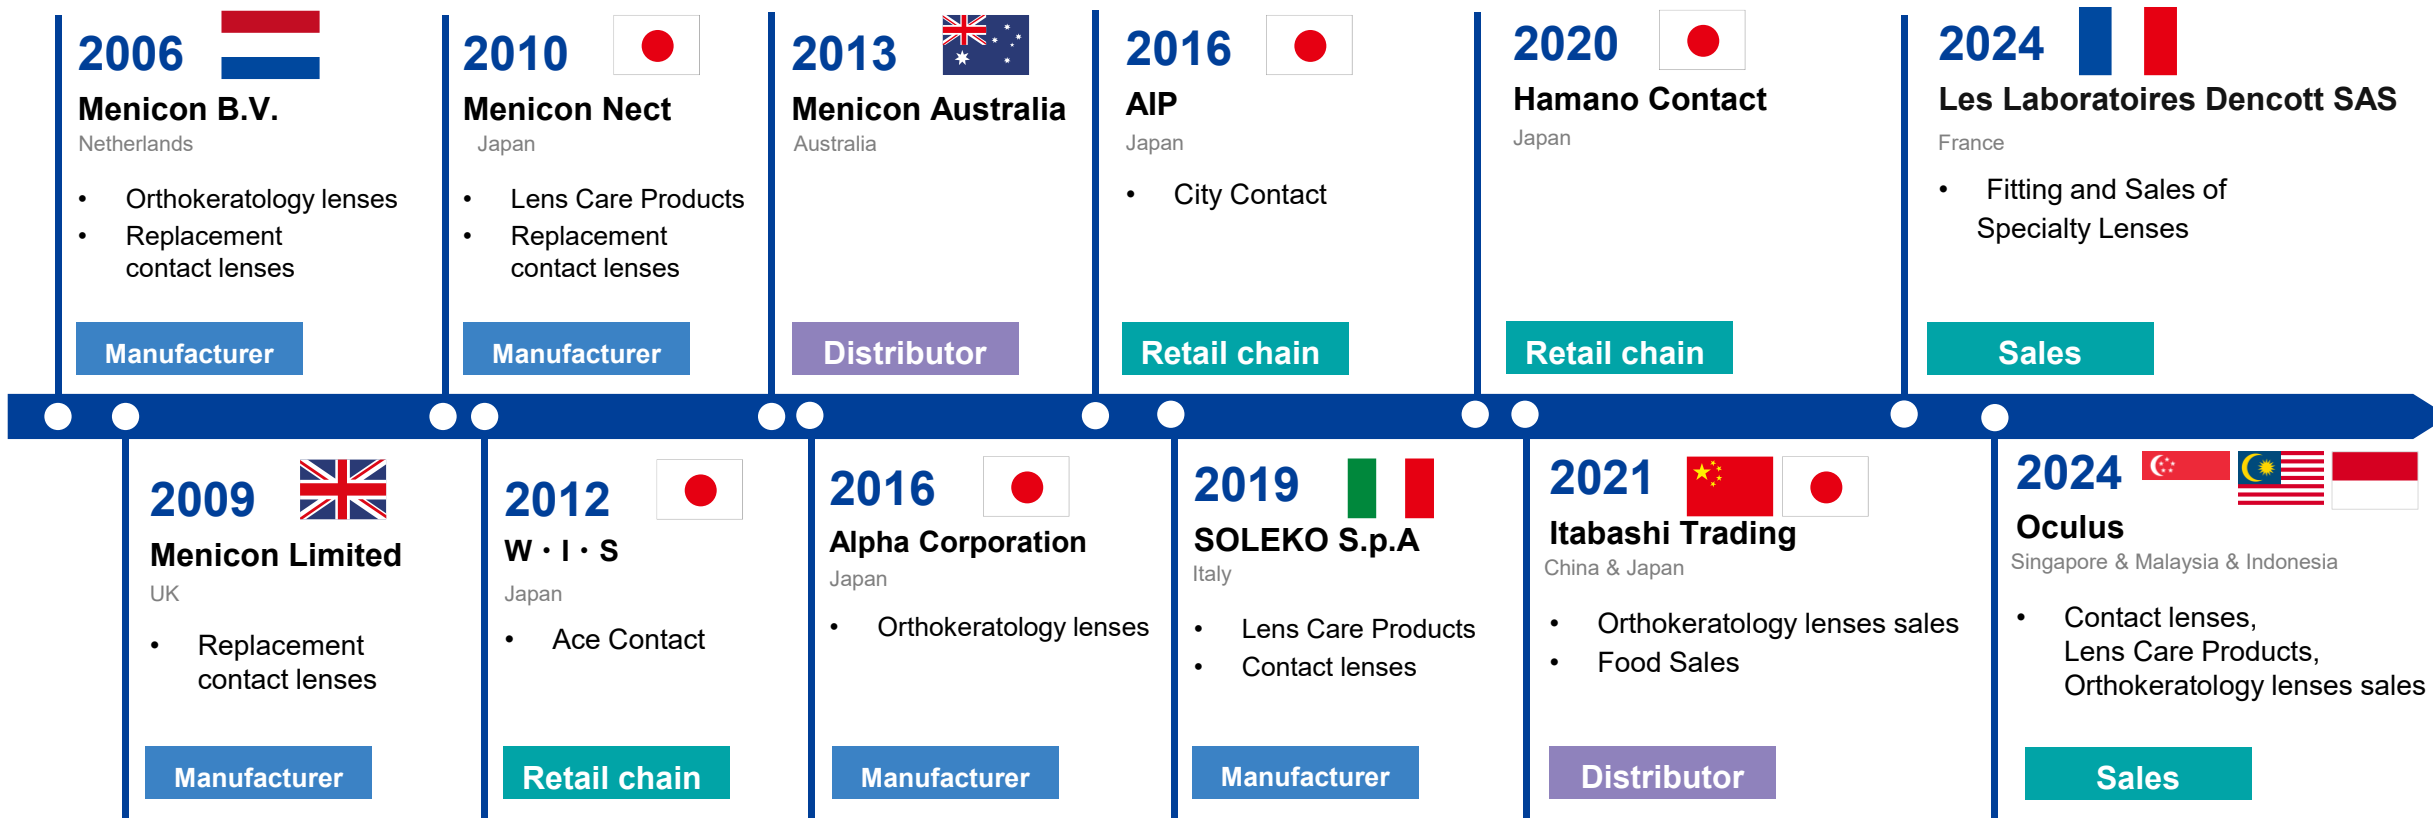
2006
Menicon B.V.
Netherlands
• Orthokeratology lenses
• Replacement contact lenses
Manufacturer

2010
Menicon Nect
Japan
• Lens Care Products
• Replacement contact lenses
Manufacturer

2013
Menicon Australia
Australia
Distributor

2016
AIP
Japan
• City Contact
Retail chain

2020
Hamano Contact
Japan
Retail chain

2024
Les Laboratoires Dencott SAS
France
• Fitting and Sales of Specialty Lenses
Sales

2009
Menicon Limited
UK
• Replacement contact lenses
Manufacturer

2012
W・I・S
Japan
• Ace Contact
Retail chain

2016
Alpha Corporation
Japan
• Orthokeratology lenses
Manufacturer

2019
SOLEKO S.p.A
Italy
• Lens Care Products
• Contact lenses
Manufacturer

2021
Itabashi Trading
China & Japan
• Orthokeratology lenses sales
• Food Sales
Distributor

2024
Oculus
Singapore & Malaysia & Indonesia
• Contact lenses, Lens Care Products, Orthokeratology lenses sales
Sales